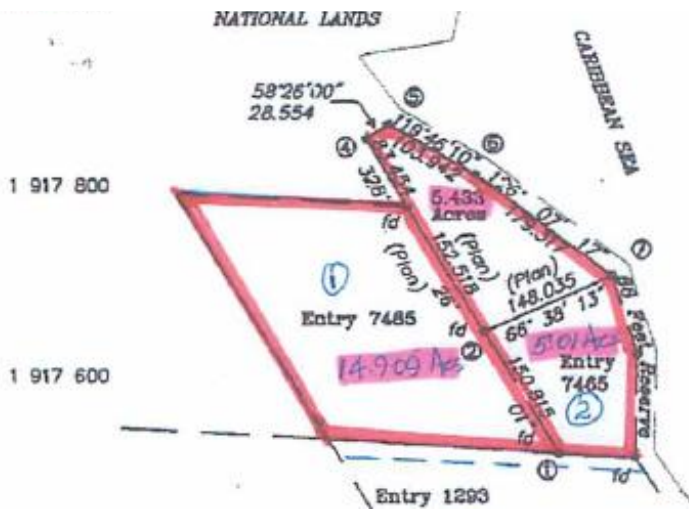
NATIONAL LANDS

CARIBBEAN SEA

58°26'00"
28.554

⑤

④

⑥

118°45'10"

100.942

328°

5.433 Acres

175.617

17

⑦

1 917 800

fd

(Plan)

(Plan)

152.518

(Plan)
148.035

66° 38' 13"

66 Feet Reserve

①

Entry 7485

26°

fd

②

5.01 Acs

Entry 7465

1 917 600

14.909 Acs

150.915

07 fd

②

①

fd

Entry 1293